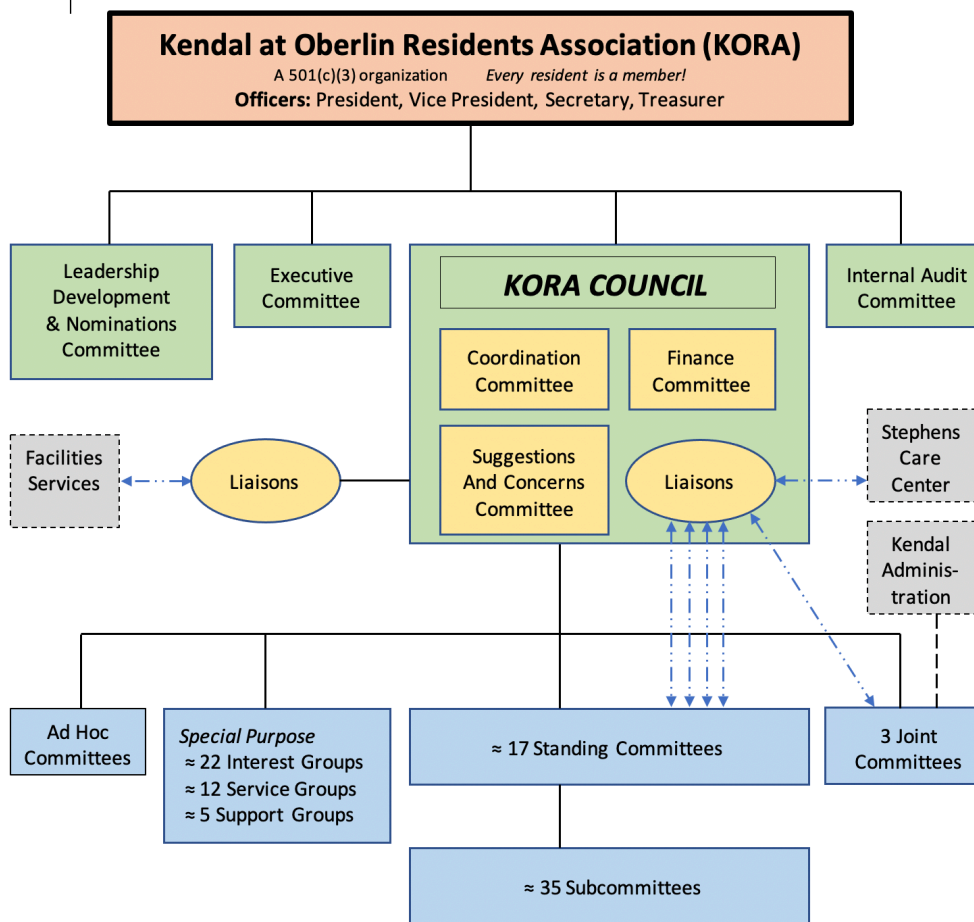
Kendal at Oberlin Residents Association (KORA)
A 501(c)(3) organization *Every resident is a member!*
**Officers:** President, Vice President, Secretary, Treasurer

Leadership Development & Nominations Committee

Executive Committee

KORA COUNCIL

Coordination Committee

Finance Committee

Suggestions And Concerns Committee

Liaisons

Internal Audit Committee

Facilities Services

Liaisons

Stephens Care Center

Kendal Administration

Ad Hoc Committees

*Special Purpose*
≈ 22 Interest Groups
≈ 12 Service Groups
≈ 5 Support Groups

≈ 17 Standing Committees

3 Joint Committees

≈ 35 Subcommittees